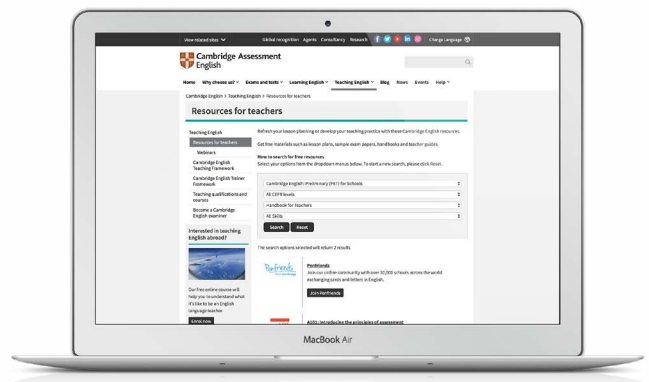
View related sites ∨ Global recognition Agents Consultancy Research Change language

Cambridge Assessment English

Home Why choose us? ∨ Exams and tests ∨ Learning English ∨ Teaching English ∨ Blog News Events Help ∨

Cambridge English > Teaching English > Resources for teachers

Resources for teachers

Teaching English
Resources for teachers
Webinars
Cambridge English Teaching Framework
Cambridge English Trainer Framework
Teaching qualifications and courses
Become a Cambridge English examiner

Interested in teaching English abroad?

Our free online course will help you to understand what it's like to be an English language teacher

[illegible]

Refresh your lesson planning or develop your teaching practice with these Cambridge English resources.

Get free materials such as lesson plans, sample exam papers, handbooks and teacher guides.

How to search for free resources
Select your options from the dropdown menus below. To start a new search, please click Reset.

Cambridge English Preliminary (PET) for Schools
All CEFR levels
Handbook for teachers
All Skills

Search Reset

The search options selected will return 2 results

Penfriends
Join our online community with over 10,000 schools across the world exchanging posts and letters in English.

Join Penfriends

AOTG: Introducing the principles of assessment

MacBook Air